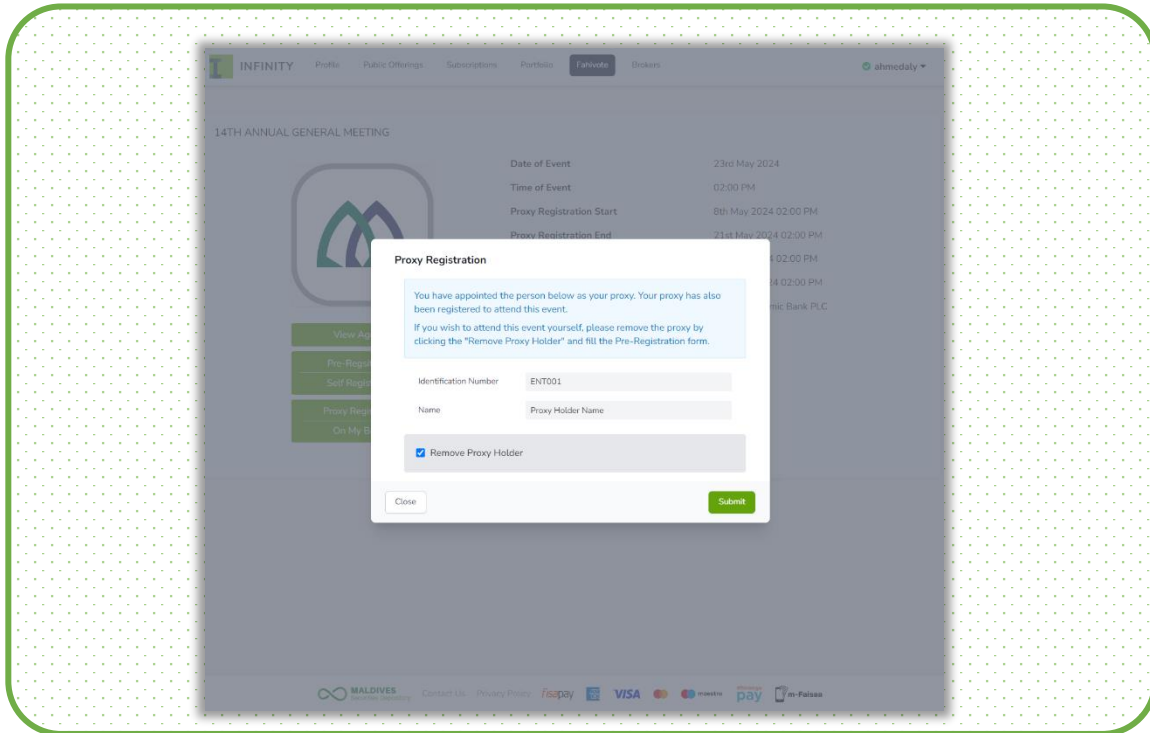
INFINITY Profile Public Offerings Subscriptions Portfolio Fanivote Brokers

ahmedaly

14TH ANNUAL GENERAL MEETING

Date of Event 23rd May 2024

Time of Event 02:00 PM

Proxy Registration Start 8th May 2024 02:00 PM

Proxy Registration End 21st May 2024 02:00 PM

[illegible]4 02:00 PM

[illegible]4 02:00 PM

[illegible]mic Bank PLC

View Ag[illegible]

Pre-Regi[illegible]

Self Regi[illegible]

Proxy Regi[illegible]

On My B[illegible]

Proxy Registration

You have appointed the person below as your proxy. Your proxy has also been registered to attend this event.

If you wish to attend this event yourself, please remove the proxy by clicking the "Remove Proxy Holder" and fill the Pre-Registration form.

Identification Number ENT001

Name Proxy Holder Name

Remove Proxy Holder

Close

Submit

MALDIVES Securities Depository Contact Us Privacy Policy fisapay VISA maestro pay m-Faisaa